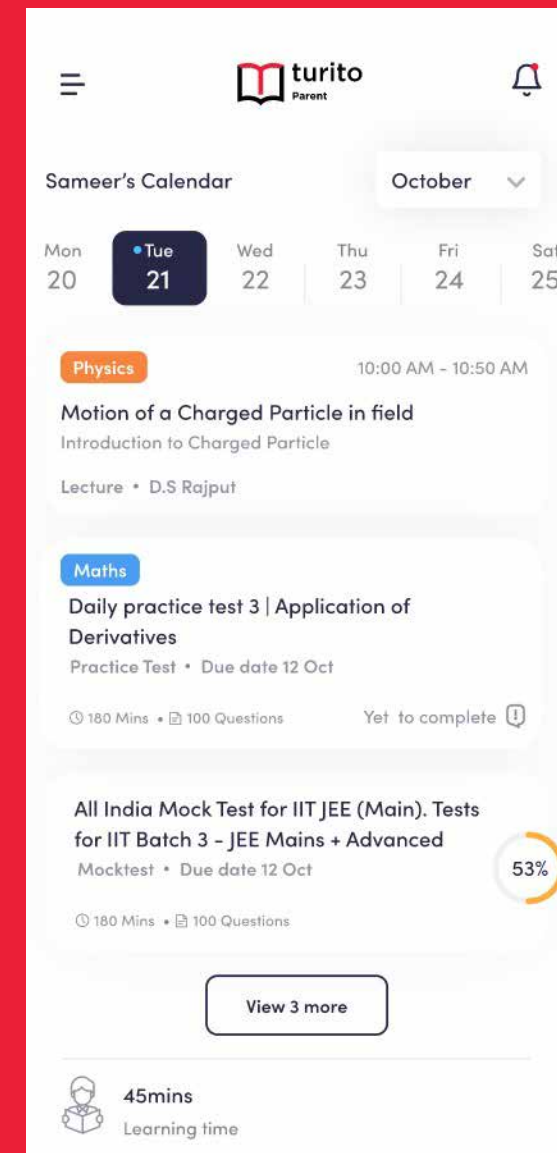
turito
Parent

Sameer's Calendar

October

Mon 20
Tue 21
Wed 22
Thu 23
Fri 24
Sat 25

Physics
10:00 AM - 10:50 AM
Motion of a Charged Particle in field
Introduction to Charged Particle
Lecture • D.S Rajput

Maths
Daily practice test 3 | Application of Derivatives
Practice Test • Due date 12 Oct
180 Mins • 100 Questions
Yet to complete

All India Mock Test for IIT JEE (Main). Tests for IIT Batch 3 - JEE Mains + Advanced
Mocktest • Due date 12 Oct
53%
180 Mins • 100 Questions

View 3 more

45mins
Learning time